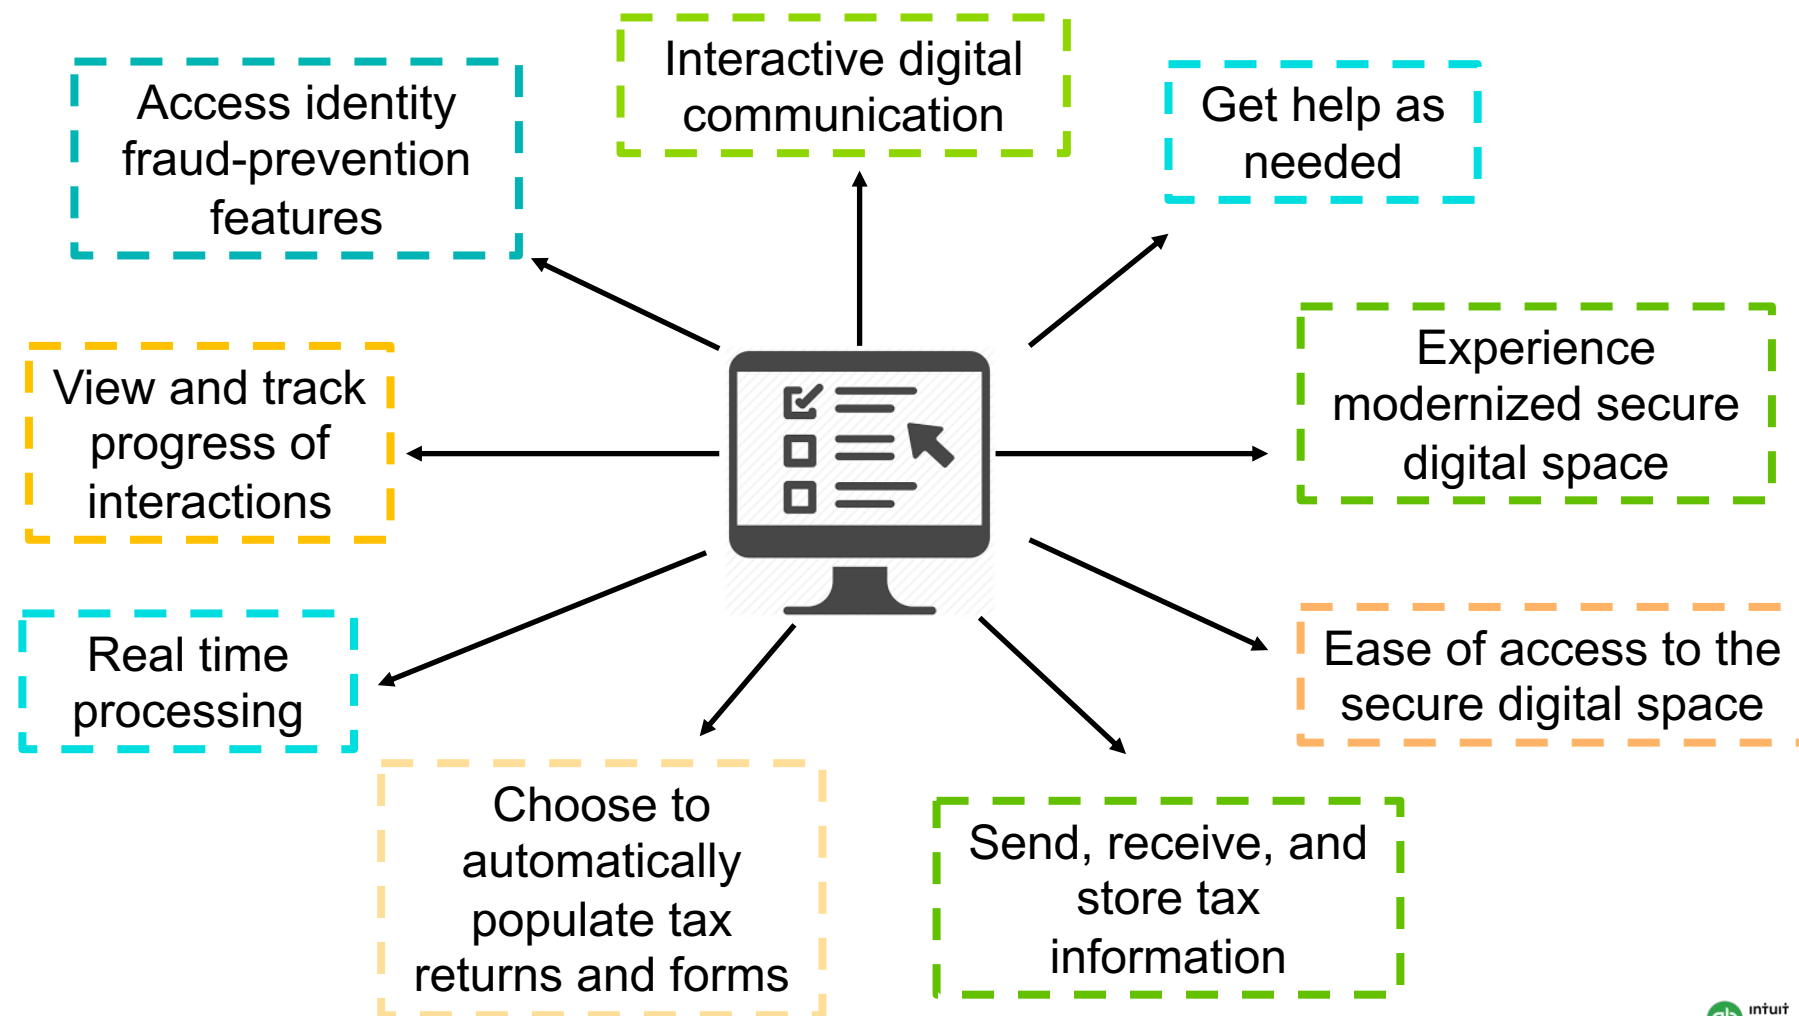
Access identity fraud-prevention features

Interactive digital communication

Get help as needed

View and track progress of interactions

Experience modernized secure digital space

Real time processing

Ease of access to the secure digital space

Choose to automatically populate tax returns and forms

Send, receive, and store tax information

intuit